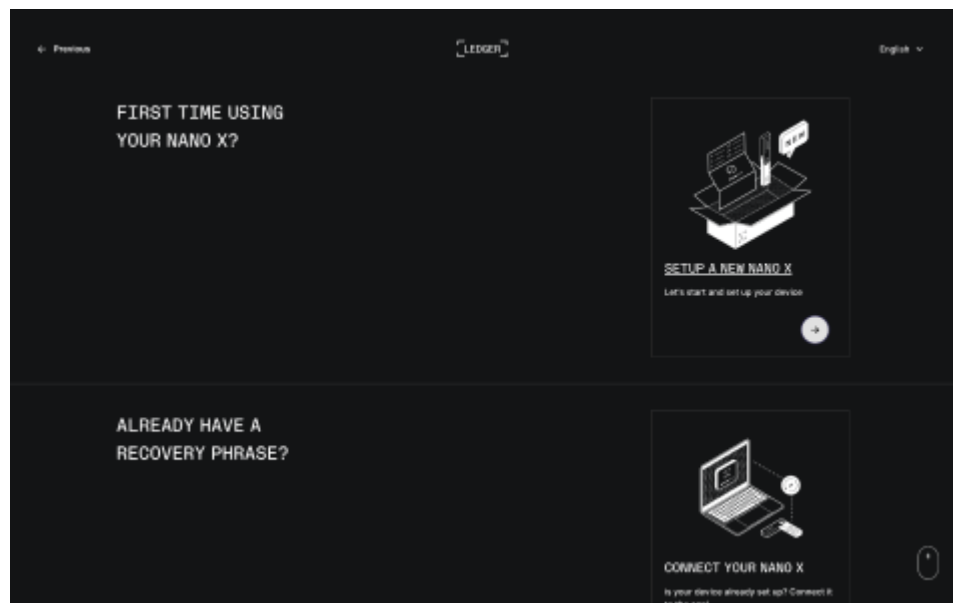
← Previous

LEDGER

English ⌄

FIRST TIME USING YOUR NANO X?

NEW

SETUP A NEW NANO X

Let's start and set up your device

ALREADY HAVE A RECOVERY PHRASE?

CONNECT YOUR NANO X

Is your device already set up? Connect it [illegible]